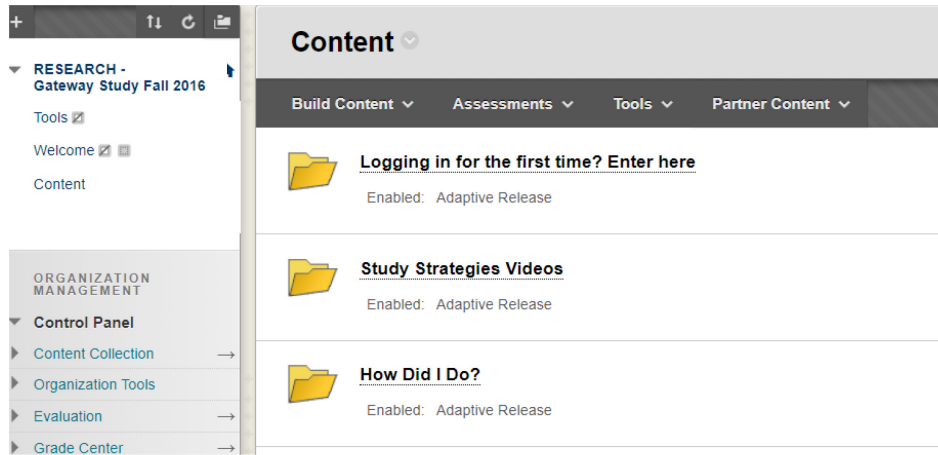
RESEARCH - Gateway Study Fall 2016

Tools

Welcome

Content

ORGANIZATION MANAGEMENT

Control Panel

Content Collection

Organization Tools

Evaluation

Grade Center

Content

Build Content

Assessments

Tools

Partner Content

Logging in for the first time? Enter here

Enabled: Adaptive Release

Study Strategies Videos

Enabled: Adaptive Release

How Did I Do?

Enabled: Adaptive Release